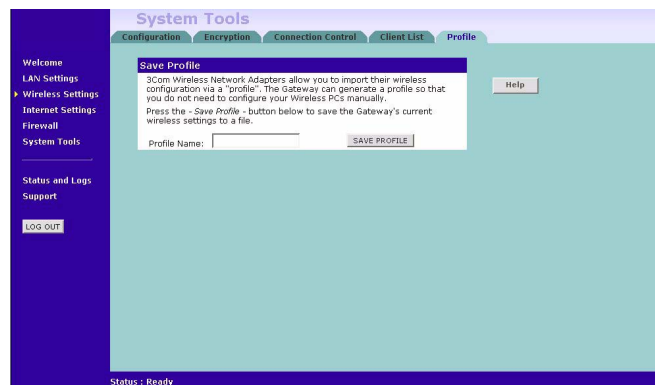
System Tools

Configuration | Encryption | Connection Control | Client List | Profile

Welcome
LAN Settings
Wireless Settings
Internet Settings
Firewall
System Tools

Status and Logs
Support

LOG OUT

Save Profile

3Com Wireless Network Adapters allow you to import their wireless configuration via a "profile". The Gateway can generate a profile so that you do not need to configure your Wireless PCs manually.

Press the - *Save Profile* - button below to save the Gateway's current wireless settings to a file.

Profile Name: SAVE PROFILE

Help

Status : Ready